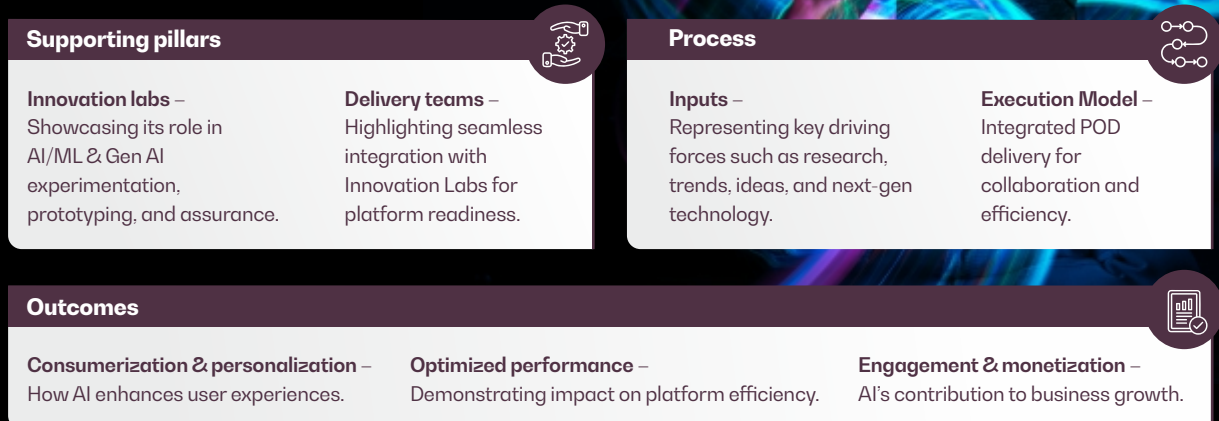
Supporting pillars

Innovation labs – Showcasing its role in AI/ML & Gen AI experimentation, prototyping, and assurance.

Delivery teams – Highlighting seamless integration with Innovation Labs for platform readiness.

Process

Inputs – Representing key driving forces such as research, trends, ideas, and next-gen technology.

Execution Model – Integrated POD delivery for collaboration and efficiency.

Outcomes

Consumerization & personalization – How AI enhances user experiences.

Optimized performance – Demonstrating impact on platform efficiency.

Engagement & monetization – AI's contribution to business growth.